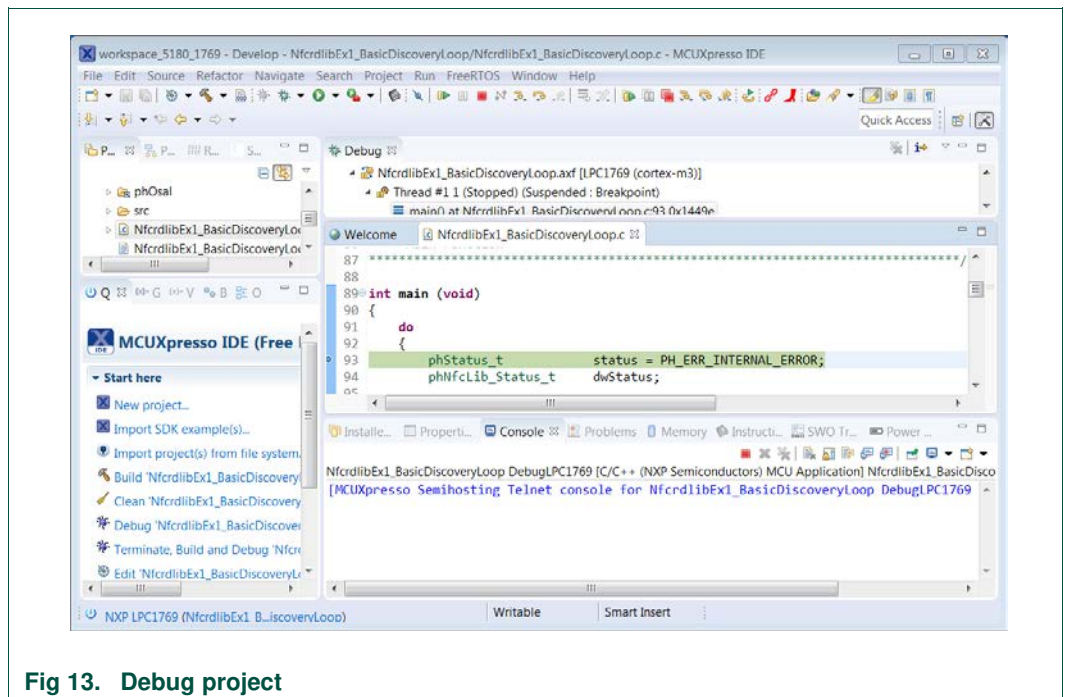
workspace_5180_1769 - Develop - NfcrdlibEx1_BasicDiscoveryLoop/NfcrdlibEx1_BasicDiscoveryLoop.c - MCUXpresso IDE

File Edit Source Refactor Navigate Search Project Run FreeRTOS Window Help

Quick Access

P... S... P... R... S...

phOsal
src
NfcrdlibEx1_BasicDiscoveryLo
NfcrdlibEx1_BasicDiscoveryLo

Q G V B O

MCUXpresso IDE (Free

Start here

New project...
Import SDK example(s)...
Import project(s) from file system...
Build 'NfcrdlibEx1_BasicDiscovery
Clean 'NfcrdlibEx1_BasicDiscovery
Debug 'NfcrdlibEx1_BasicDiscove
Terminate, Build and Debug 'Nfcr
Edit 'NfcrdlibEx1_BasicDiscoveryL

Debug

NfcrdlibEx1_BasicDiscoveryLoop.axf [LPC1769 (cortex-m3)]
Thread #1 1 (Stopped) (Suspended : Breakpoint)
main() at NfcrdlibEx1_BasicDiscoveryLoop.c:93 0x1449e

Welcome NfcrdlibEx1_BasicDiscoveryLoop.c

87 ******************************************************************************/
88
89 int main (void)
90 {
91 do
92 {
93 phStatus_t status = PH_ERR_INTERNAL_ERROR;
94 phNfcLib_Status_t dwStatus;
95

Installe... Properti... Console Problems Memory Instructi... SWO Tr... Power...

NfcrdlibEx1_BasicDiscoveryLoop DebugLPC1769 [C/C++ (NXP Semiconductors) MCU Application] NfcrdlibEx1_BasicDisco
[MCUXpresso Semihosting Telnet console for NfcrdlibEx1_BasicDiscoveryLoop DebugLPC1769

NXP LPC1769 (NfcrdlibEx1_B...iscoveryLoop) Writable Smart Insert

Fig 13. Debug project